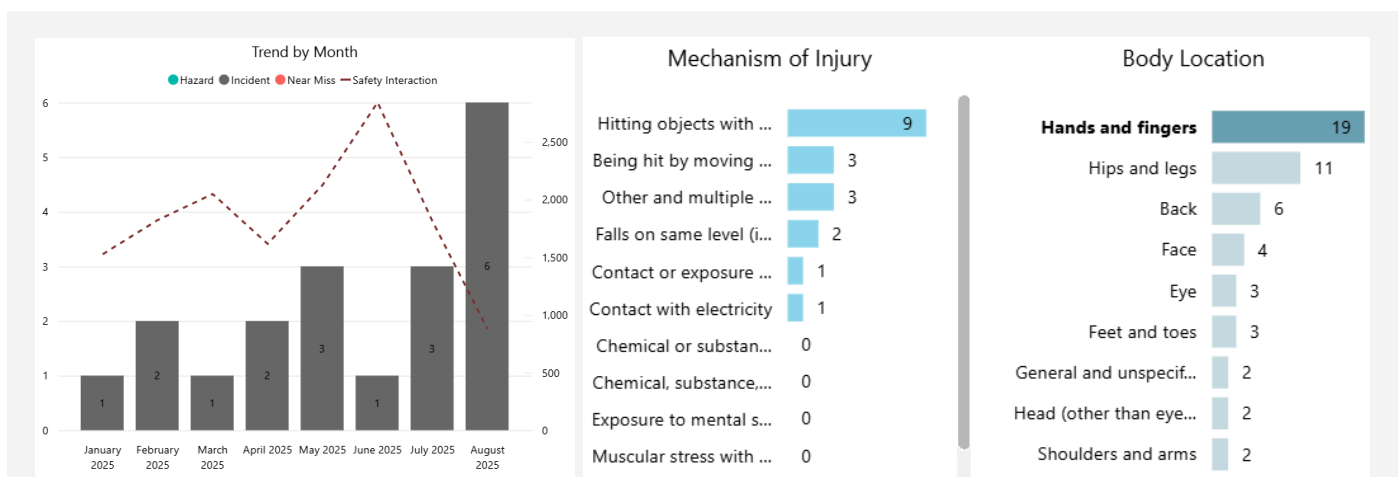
Trend by Month

Hazard Incident Near Miss Safety Interaction

6
5
4
3
2
1
0

2,500
2,000
1,500
1,000
500
0

1 2 1 2 3 1 3 6

January 2025
February 2025
March 2025
April 2025
May 2025
June 2025
July 2025
August 2025

Mechanism of Injury

| | |
|---|---|
| Hitting objects with ... | 9 |
| Being hit by moving ... | 3 |
| Other and multiple ... | 3 |
| Falls on same level (i... | 2 |
| Contact or exposure ... | 1 |
| Contact with electricity | 1 |
| Chemical or substan... | 0 |
| Chemical, substance,... | 0 |
| Exposure to mental s... | 0 |
| Muscular stress with ... | 0 |

Body Location

| | |
|---|---|
| **Hands and fingers** | 19 |
| Hips and legs | 11 |
| Back | 6 |
| Face | 4 |
| Eye | 3 |
| Feet and toes | 3 |
| General and unspecif... | 2 |
| Head (other than eye... | 2 |
| Shoulders and arms | 2 |